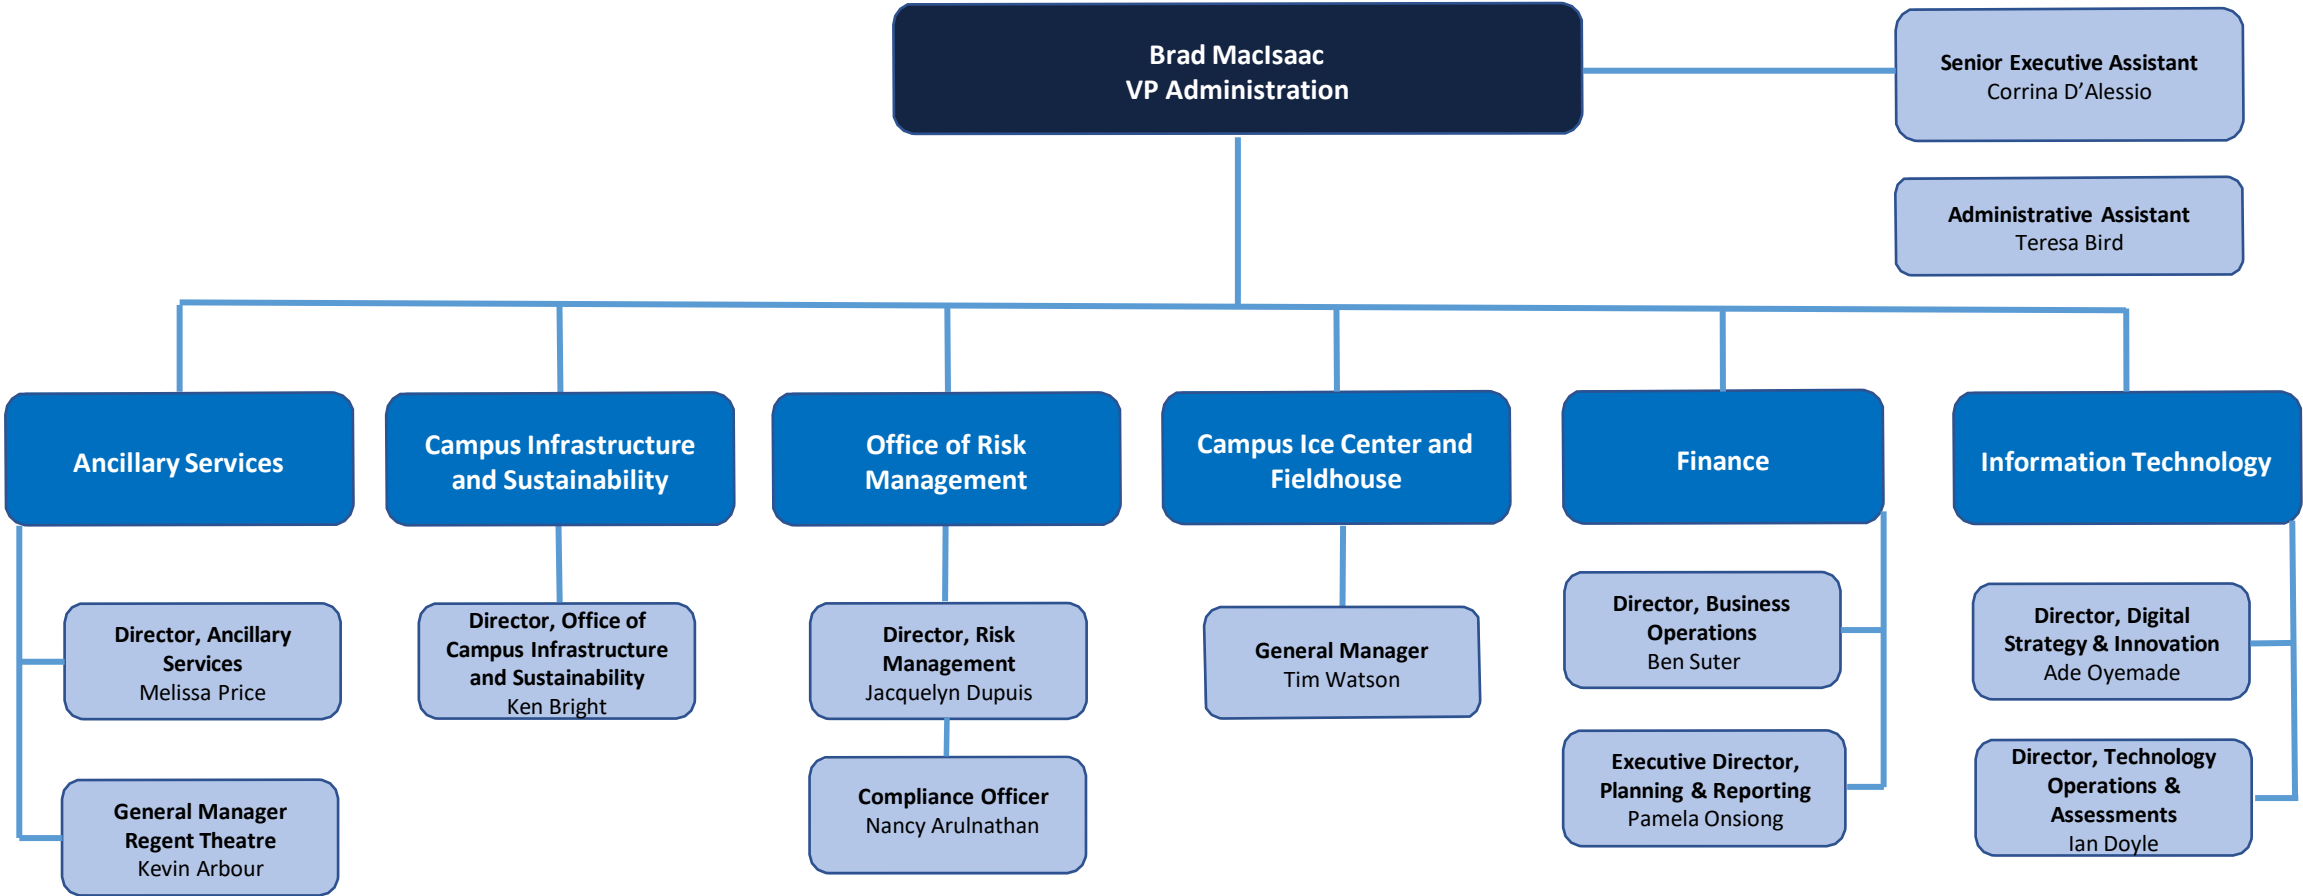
Brad MacIsaac
VP Administration

Senior Executive Assistant
Corrina D'Alessio

Administrative Assistant
Teresa Bird

Ancillary Services

Director, Ancillary Services
Melissa Price

General Manager Regent Theatre
Kevin Arbour

Campus Infrastructure and Sustainability

Director, Office of Campus Infrastructure and Sustainability
Ken Bright

Office of Risk Management

Director, Risk Management
Jacquelyn Dupuis

Compliance Officer
Nancy Arulnathan

Campus Ice Center and Fieldhouse

General Manager
Tim Watson

Finance

Director, Business Operations
Ben Suter

Executive Director, Planning & Reporting
Pamela Onsiong

Information Technology

Director, Digital Strategy & Innovation
Ade Oyemade

Director, Technology Operations & Assessments
Ian Doyle